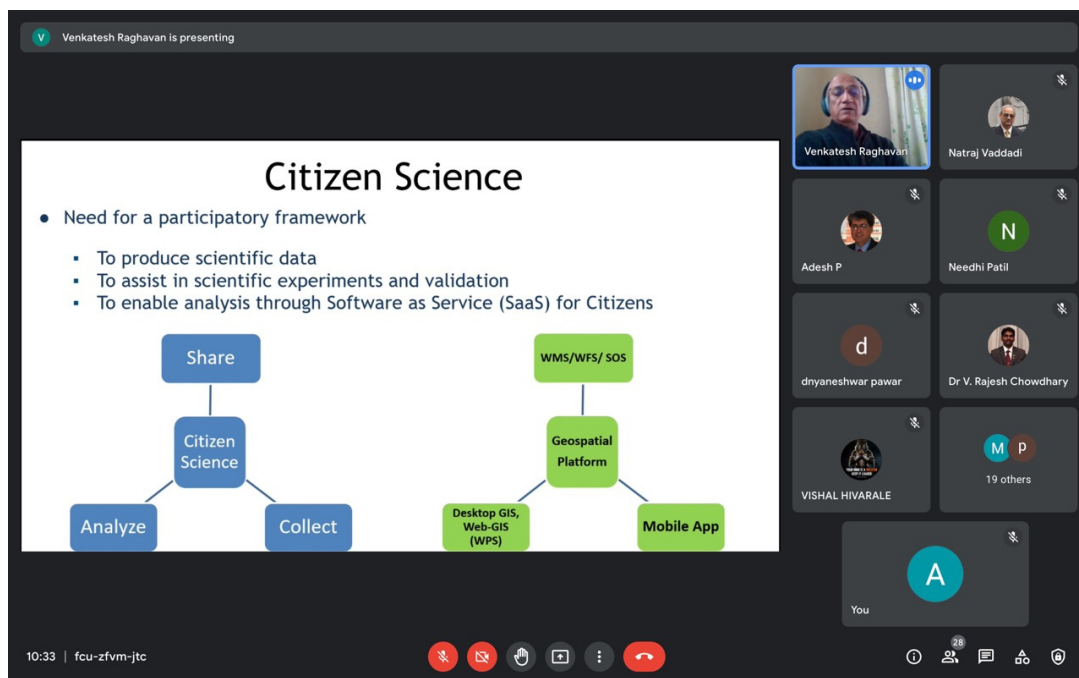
V Venkatesh Raghavan is presenting

Citizen Science

- Need for a participatory framework
  - To produce scientific data
  - To assist in scientific experiments and validation
  - To enable analysis through Software as Service (SaaS) for Citizens

Share

Citizen Science

Analyze

Collect

WMS/WFS/ SOS

Geospatial Platform

Desktop GIS, Web-GIS (WPS)

Mobile App

Venkatesh Raghavan

Natraj Vaddadi

Adesh P

N

Needhi Patil

d

dnyaneshwar pawar

Dr V. Rajesh Chowdhary

VISHAL HIVARALE

M P

19 others

A

You

10:33 | fcu-zfvm-jtc

28